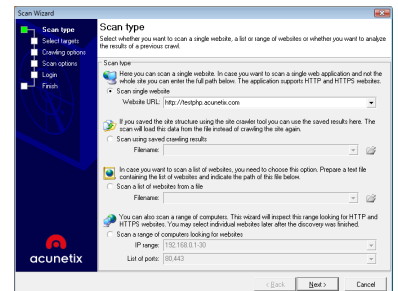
Scan Wizard

Scan type
Select targets
Crawling options
Scan options
Login
Finish

acunetix

Scan type
Select whether you want to scan a single website, a list or range of websites or whether you want to analyze the results of a previous crawl.

Scan type

Here you can scan a single website. In case you want to scan a single web application and not the whole site you can enter the full path below. The application supports HTTP and HTTPS websites.

Scan single website

Website URL: http://testphp.acunetix.com

If you saved the site structure using the site crawler tool you can use the saved results here. The scan will load this data from the file instead of crawling the site again.

Scan using saved crawling results

Filename:

In case you want to scan a list of websites, you need to choose this option. Prepare a text file containing the list of websites and indicate the path of this file below.

Scan a list of websites from a file

Filename:

You can also scan a range of computers. This wizard will inspect this range looking for HTTP and HTTPS websites. You may select individual websites later after the discovery was finished.

Scan a range of computers looking for websites

IP range: 192.168.0.1-30

List of ports: 80,443

< Back
Next >
Cancel